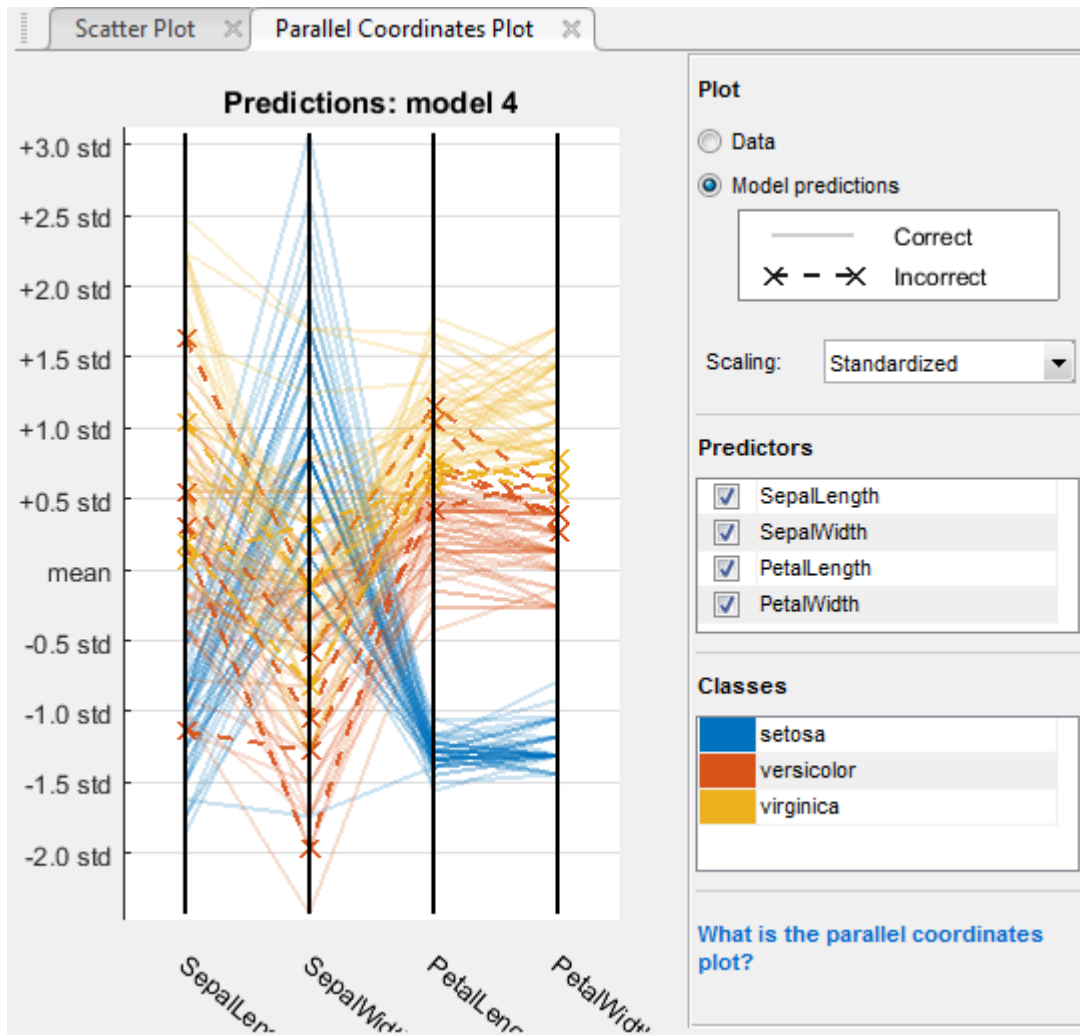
Scatter Plot
Parallel Coordinates Plot

Predictions: model 4

+3.0 std
+2.5 std
+2.0 std
+1.5 std
+1.0 std
+0.5 std
mean
-0.5 std
-1.0 std
-1.5 std
-2.0 std

SepalLen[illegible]
SepalWid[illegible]
PetalLen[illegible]
PetalWid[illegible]

Plot
Data
Model predictions
Correct
Incorrect

Scaling: Standardized

Predictors
SepalLength
SepalWidth
PetalLength
PetalWidth

Classes
setosa
versicolor
virginica

What is the parallel coordinates plot?